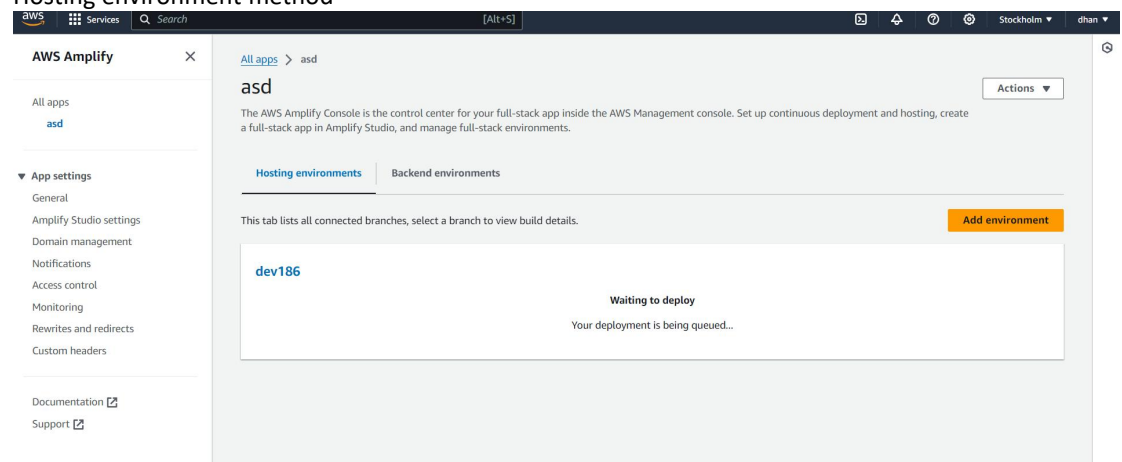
Hosting environment method

aws Services Search [Alt+S] Stockholm ▼ dhan ▼

AWS Amplify ×

All apps
asd

▼ App settings
General
Amplify Studio settings
Domain management
Notifications
Access control
Monitoring
Rewrites and redirects
Custom headers

Documentation
Support

All apps > asd

asd

Actions ▼

The AWS Amplify Console is the control center for your full-stack app inside the AWS Management console. Set up continuous deployment and hosting, create a full-stack app in Amplify Studio, and manage full-stack environments.

Hosting environments | Backend environments

This tab lists all connected branches, select a branch to view build details.

Add environment

dev186

Waiting to deploy

Your deployment is being queued...